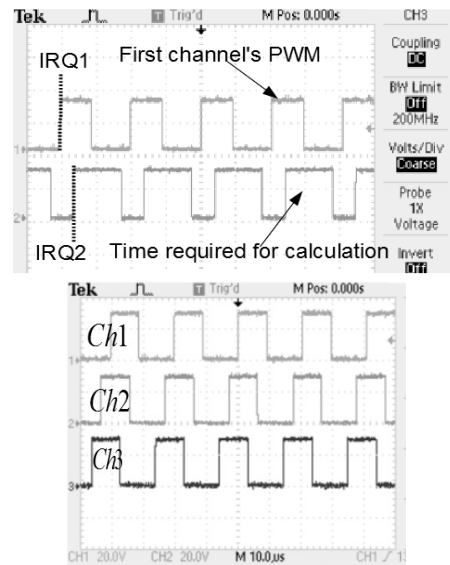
Tek Trig'd M Pos: 0.000s CH3

IRQ1

First channel's PWM

Coupling DC

BW Limit Off 200MHz

Volts/Div Coarse

Probe 1X Voltage

Invert Off

1

2

IRQ2

Time required for calculation

Tek Trig'd M Pos: 0.000s

Ch1

Ch2

Ch3

1

2

3

CH1 20.0V CH2 20.0V M 10.0 μs CH1 / 1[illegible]